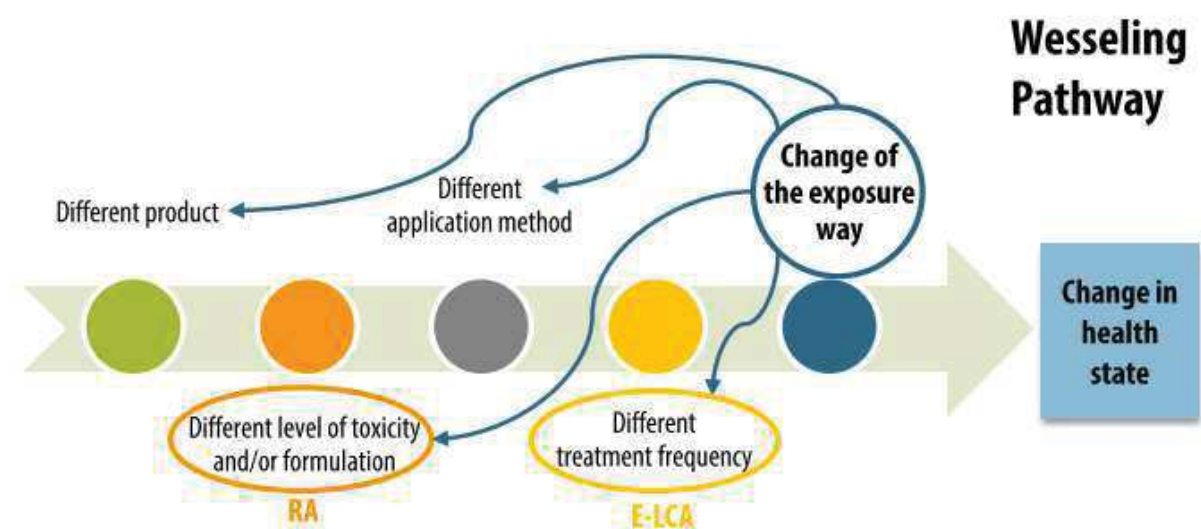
Wesseling Pathway

Change of the exposure way

Different product

Different application method

Change in health state

Different level of toxicity and/or formulation

RA

Different treatment frequency

E-LCA